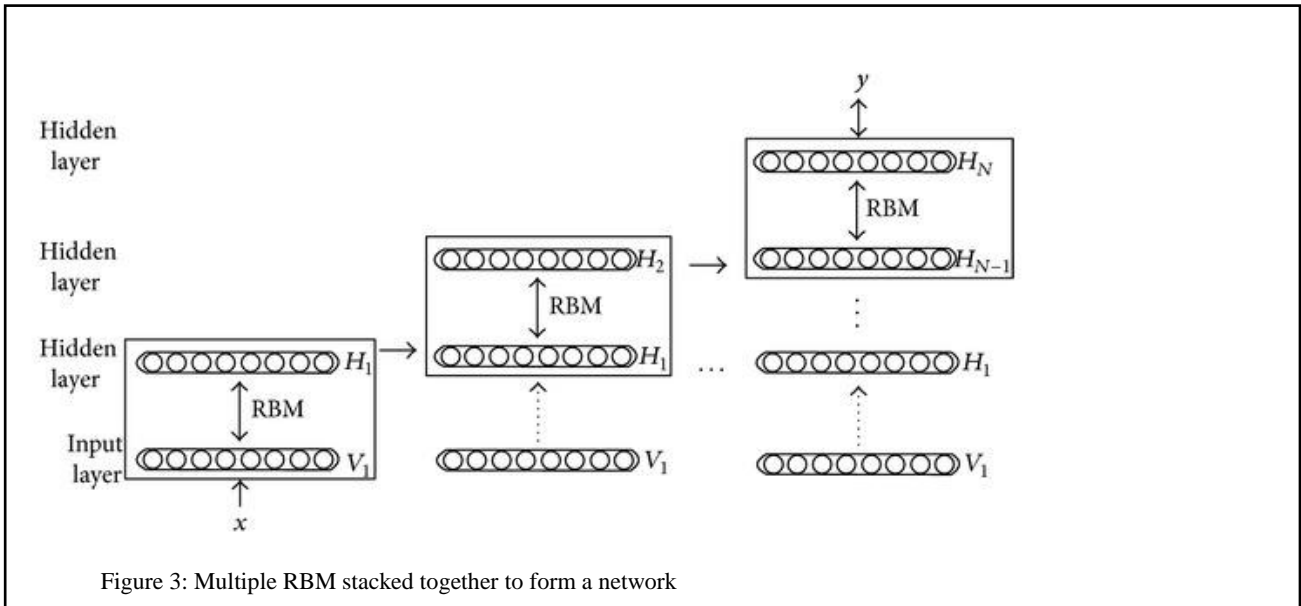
Hidden layer

Hidden layer

Hidden layer

Input layer

$x$

$H_1$

RBM

$V_1$

$H_2$

RBM

$H_1$

$V_1$

$y$

$H_N$

RBM

$H_{N-1}$

$\vdots$

$\cdots$

$H_1$

$V_1$

Figure 3: Multiple RBM stacked together to form a network